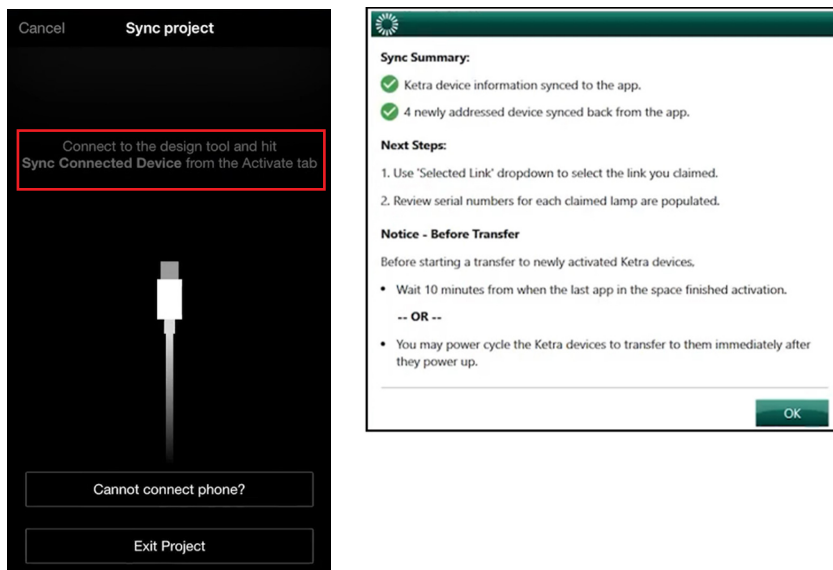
Cancel Sync project

Connect to the design tool and hit **Sync Connected Device** from the Activate tab

Cannot connect phone?

Exit Project

Sync Summary:

Ketra device information synced to the app.

4 newly addressed device synced back from the app.

Next Steps:

1. Use 'Selected Link' dropdown to select the link you claimed.

2. Review serial numbers for each claimed lamp are populated.

Notice - Before Transfer

Before starting a transfer to newly activated Ketra devices.

• Wait 10 minutes from when the last app in the space finished activation.

-- OR --

• You may power cycle the Ketra devices to transfer to them immediately after they power up.

OK